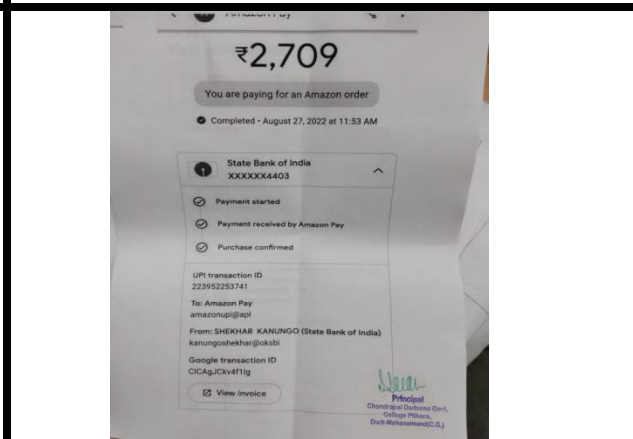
Amazon Pay

₹2,709

You are paying for an Amazon order

Completed • August 27, 2022 at 11:53 AM

State Bank of India
XXXXXX4403

Payment started

Payment received by Amazon Pay

Purchase confirmed

UPI transaction ID
223952253741

To: Amazon Pay
amazonupi@apl

From: SHEKHAR KANUNGO (State Bank of India)
kanungoshekhar@oksbi

Google transaction ID
CICAgJCkv4f1lg

View invoice

Principal
Chandrapal Dadsena Govt. College Pithora, Distt-Mahasamund(C.G.)